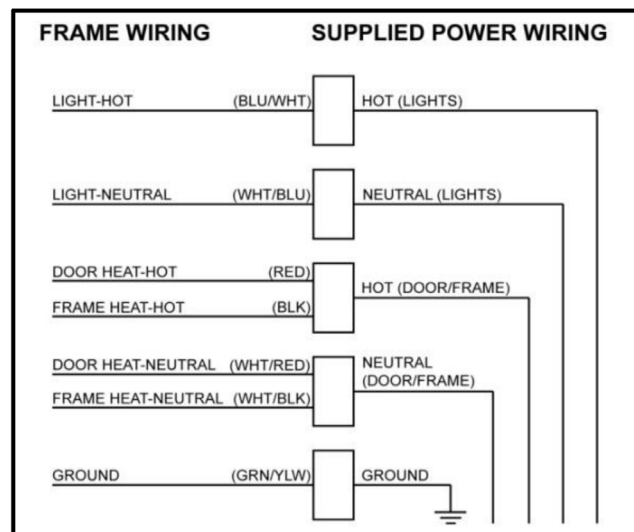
FRAME WIRING SUPPLIED POWER WIRING

LIGHT-HOT (BLU/WHT) HOT (LIGHTS)

LIGHT-NEUTRAL (WHT/BLU) NEUTRAL (LIGHTS)

DOOR HEAT-HOT (RED)
FRAME HEAT-HOT (BLK) HOT (DOOR/FRAME)

DOOR HEAT-NEUTRAL (WHT/RED)
FRAME HEAT-NEUTRAL (WHT/BLK) NEUTRAL (DOOR/FRAME)

GROUND (GRN/YLW) GROUND